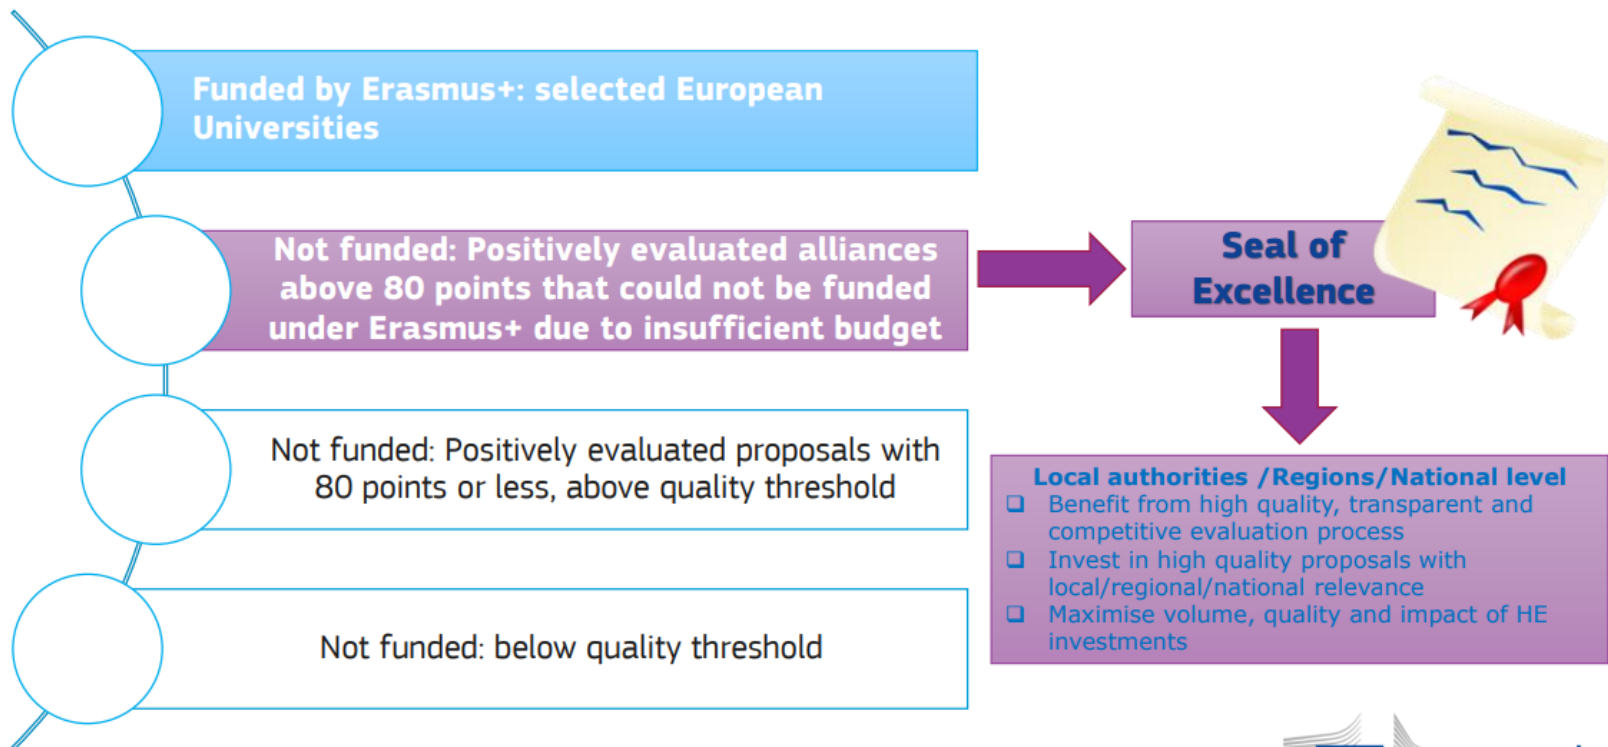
Funded by Erasmus+: selected European Universities

Not funded: Positively evaluated alliances above 80 points that could not be funded under Erasmus+ due to insufficient budget

Seal of Excellence

Not funded: Positively evaluated proposals with 80 points or less, above quality threshold

Local authorities /Regions/National level
❑ Benefit from high quality, transparent and competitive evaluation process
❑ Invest in high quality proposals with local/regional/national relevance
❑ Maximise volume, quality and impact of HE investments

Not funded: below quality threshold